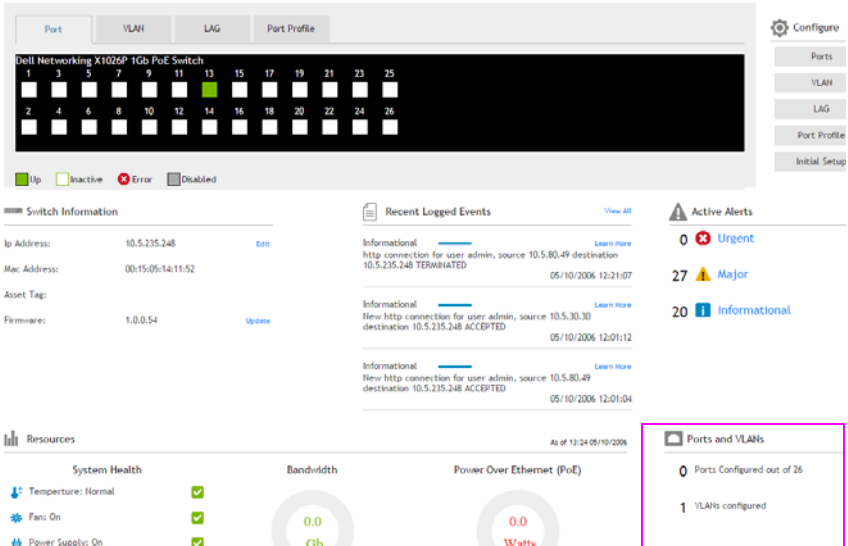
Port VLAN LAG Port Profile

Configure

Ports

VLAN

LAG

Port Profile

Initial Setup

Dell Networking X1026P 1Gb PoE Switch

1 3 5 7 9 11 13 15 17 19 21 23 25

2 4 6 8 10 12 14 16 18 20 22 24 26

Up Inactive Error Disabled

Switch Information

Ip Address: 10.5.235.248 Edit

Mac Address: 00:15:05:14:11:52

Asset Tag:

Firmware: 1.0.0.54 Update

Recent Logged Events View All

Informational Learn More
http connection for user admin, source 10.5.80.49 destination 10.5.235.248 TERMINATED
05/10/2006 12:21:07

Informational Learn More
New http connection for user admin, source 10.5.30.30 destination 10.5.235.248 ACCEPTED
05/10/2006 12:01:12

Informational Learn More
New http connection for user admin, source 10.5.80.49 destination 10.5.235.248 ACCEPTED
05/10/2006 12:01:04

Active Alerts

0 Urgent

27 Major

20 Informational

Resources As of 12:24 05/10/2006

System Health

Temperture: Normal

Fan: On

Power Supply: On

Bandwidth

0.0
Gb

Power Over Ethernet (PoE)

0.0
Watts

Ports and VLANs

0 Ports Configured out of 26

1 VLANs configured